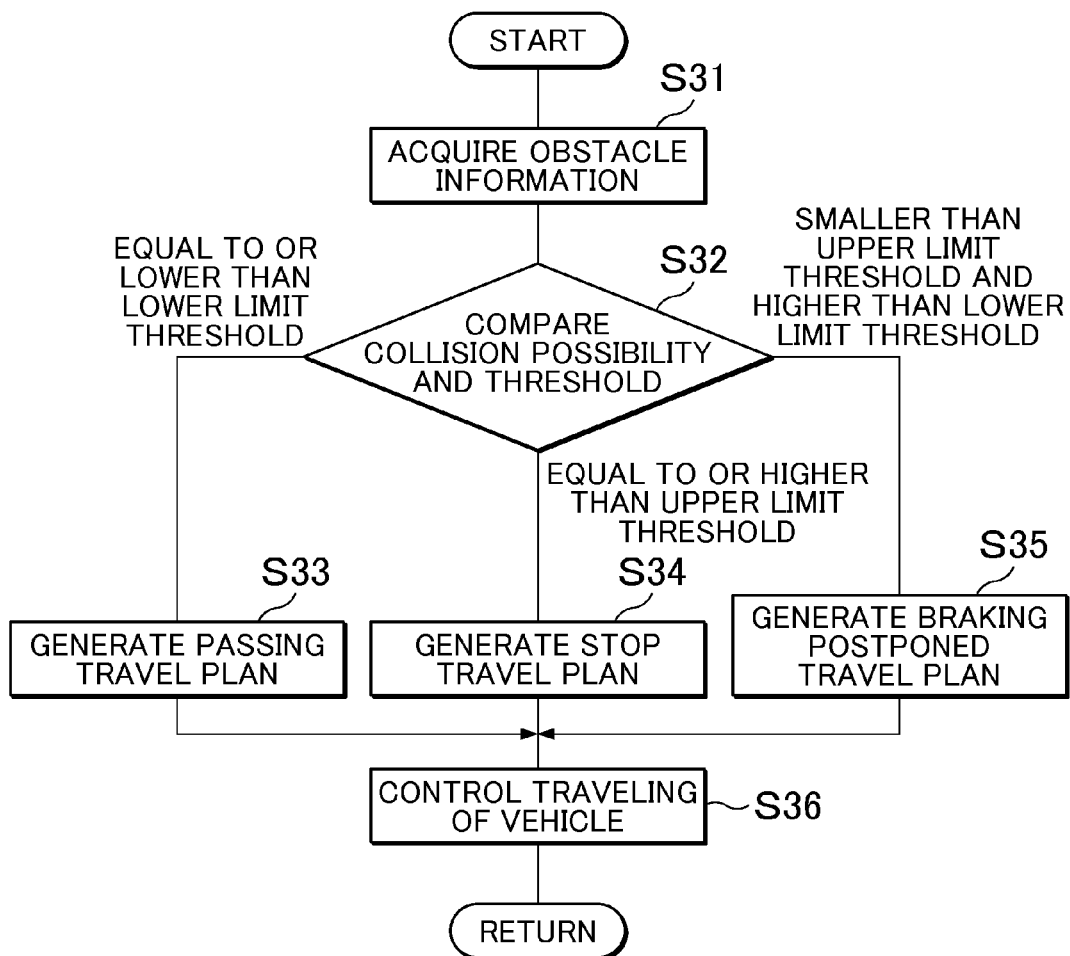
START

S31

ACQUIRE OBSTACLE INFORMATION

S32

EQUAL TO OR LOWER THAN LOWER LIMIT THRESHOLD

COMPARE COLLISION POSSIBILITY AND THRESHOLD

SMALLER THAN UPPER LIMIT THRESHOLD AND HIGHER THAN LOWER LIMIT THRESHOLD

EQUAL TO OR HIGHER THAN UPPER LIMIT THRESHOLD

S33

GENERATE PASSING TRAVEL PLAN

S34

GENERATE STOP TRAVEL PLAN

S35

GENERATE BRAKING POSTPONED TRAVEL PLAN

CONTROL TRAVELING OF VEHICLE

S36

RETURN